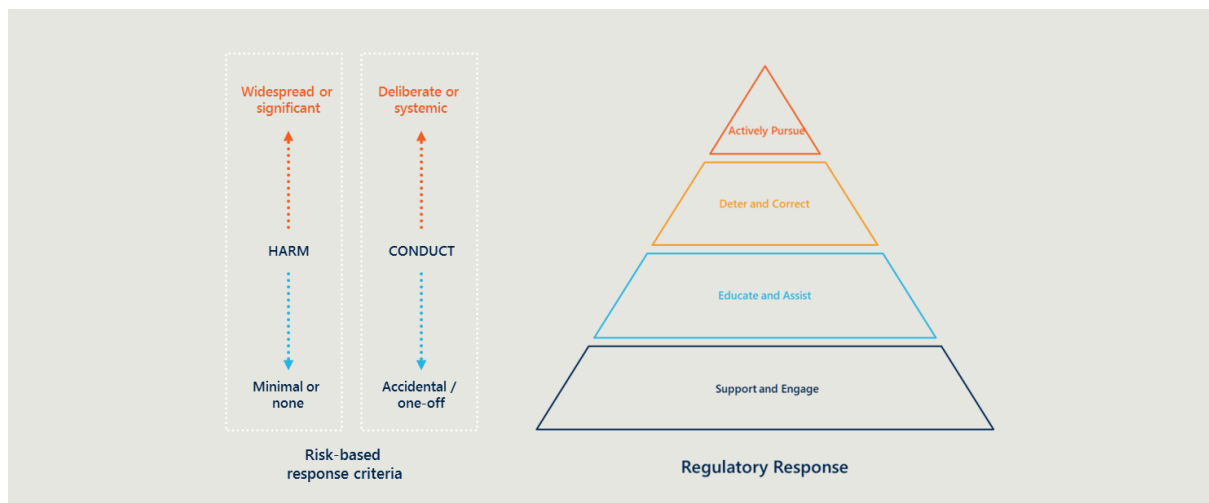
Widespread or significant

HARM

Minimal or none

Deliberate or systemic

CONDUCT

Accidental / one-off

Risk-based response criteria

Actively Pursue

Deter and Correct

Educate and Assist

Support and Engage

Regulatory Response